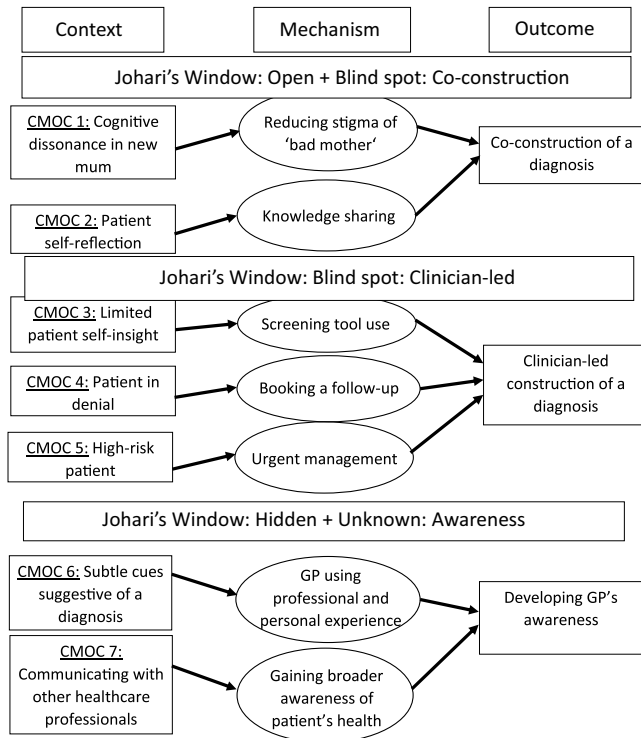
Context

Mechanism

Outcome

Johari's Window: Open + Blind spot: Co-construction

CMOC 1: Cognitive dissonance in new mum

Reducing stigma of 'bad mother'

Co-construction of a diagnosis

CMOC 2: Patient self-reflection

Knowledge sharing

Johari's Window: Blind spot: Clinician-led

CMOC 3: Limited patient self-insight

Screening tool use

CMOC 4: Patient in denial

Booking a follow-up

Clinician-led construction of a diagnosis

CMOC 5: High-risk patient

Urgent management

Johari's Window: Hidden + Unknown: Awareness

CMOC 6: Subtle cues suggestive of a diagnosis

GP using professional and personal experience

Developing GP's awareness

CMOC 7: Communicating with other healthcare professionals

Gaining broader awareness of patient's health